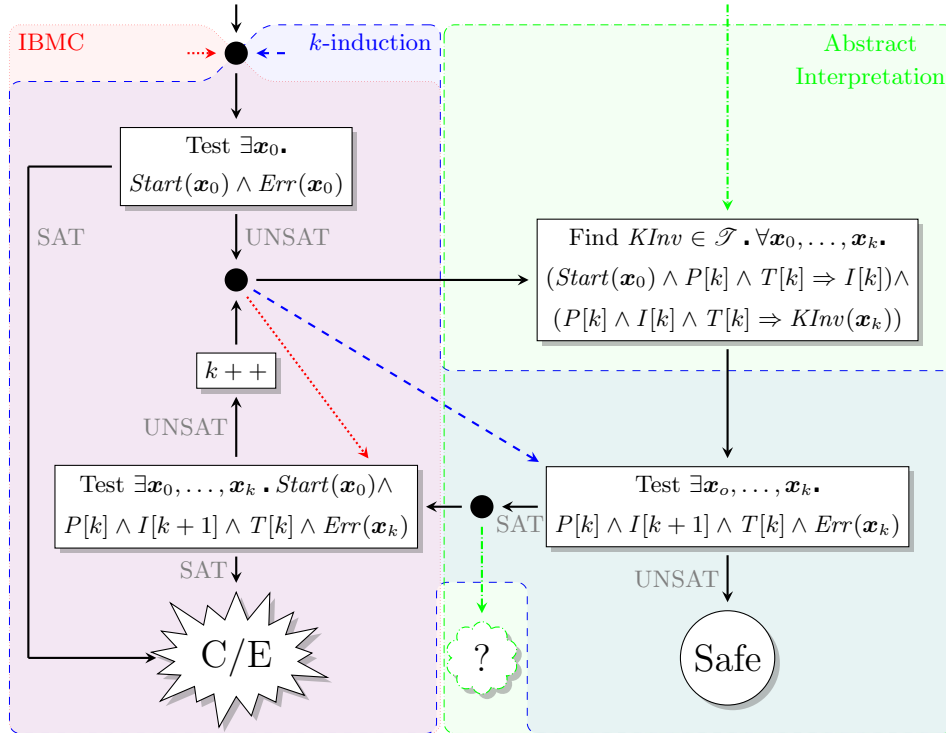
IBMC

$k$-induction

Abstract Interpretation

Test $\exists \boldsymbol{x}_0 .$ $Start(\boldsymbol{x}_0) \wedge Err(\boldsymbol{x}_0)$

SAT

UNSAT

Find $KInv \in \mathscr{T} . \forall \boldsymbol{x}_0, \ldots, \boldsymbol{x}_k .$ $(Start(\boldsymbol{x}_0) \wedge P[k] \wedge T[k] \Rightarrow I[k]) \wedge$ $(P[k] \wedge I[k] \wedge T[k] \Rightarrow KInv(\boldsymbol{x}_k))$

$k++$

UNSAT

Test $\exists \boldsymbol{x}_0, \ldots, \boldsymbol{x}_k . Start(\boldsymbol{x}_0) \wedge$ $P[k] \wedge I[k+1] \wedge T[k] \wedge Err(\boldsymbol{x}_k)$

SAT

Test $\exists \boldsymbol{x}_o, \ldots, \boldsymbol{x}_k .$ $P[k] \wedge I[k+1] \wedge T[k] \wedge Err(\boldsymbol{x}_k)$

SAT

UNSAT

C/E

?

Safe